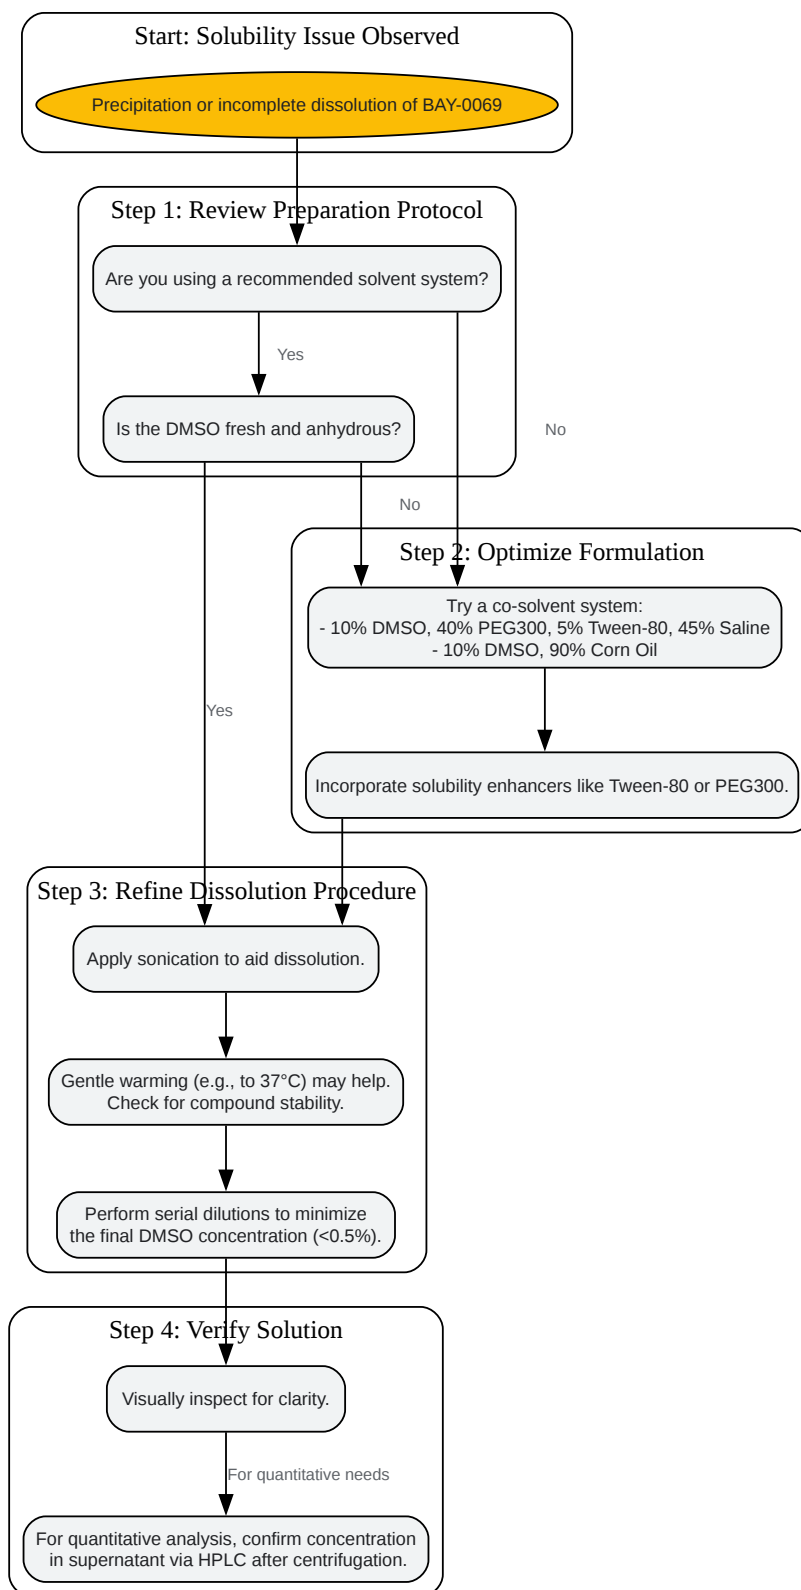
Start: Solubility Issue Observed

Precipitation or incomplete dissolution of BAY-0069

Step 1: Review Preparation Protocol

Are you using a recommended solvent system?

Yes

Is the DMSO fresh and anhydrous?

No

No

Step 2: Optimize Formulation

Try a co-solvent system:
- 10% DMSO, 40% PEG300, 5% Tween-80, 45% Saline
- 10% DMSO, 90% Corn Oil

Yes

Incorporate solubility enhancers like Tween-80 or PEG300.

Step 3: Refine Dissolution Procedure

Apply sonication to aid dissolution.

Gentle warming (e.g., to 37°C) may help. Check for compound stability.

Perform serial dilutions to minimize the final DMSO concentration (<0.5%).

Step 4: Verify Solution

Visually inspect for clarity.

For quantitative needs

For quantitative analysis, confirm concentration in supernatant via HPLC after centrifugation.